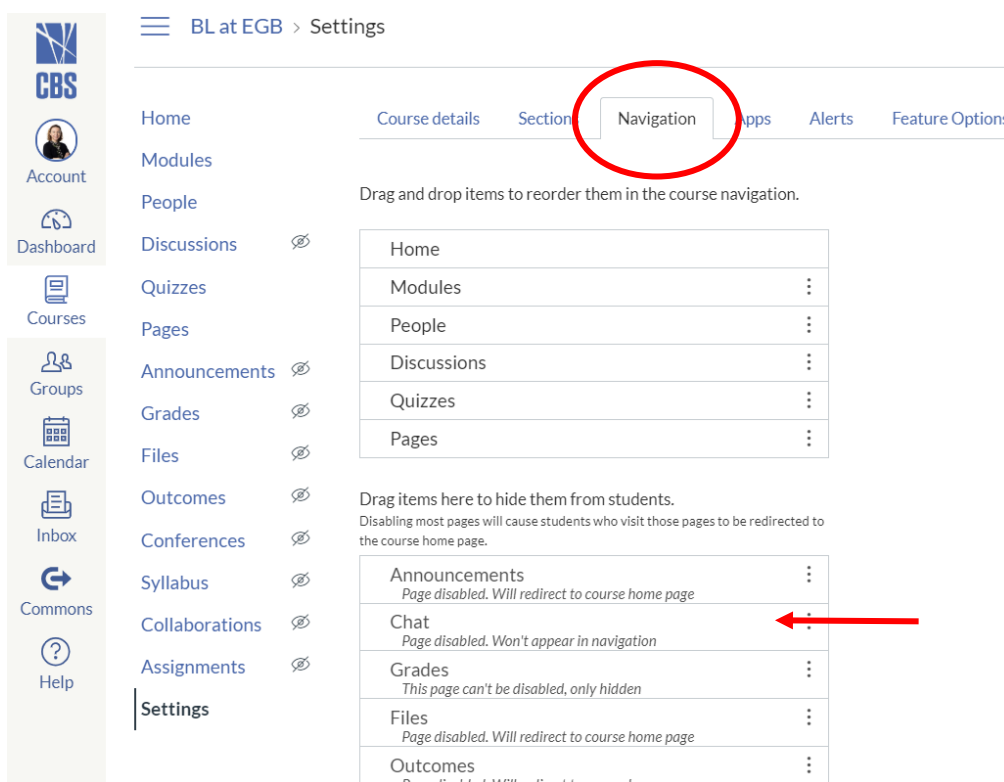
CBS

Account

Dashboard

Courses

Groups

Calendar

Inbox

Commons

Help

BL at EGB > Settings

Home
Modules
People
Discussions
Quizzes
Pages
Announcements
Grades
Files
Outcomes
Conferences
Syllabus
Collaborations
Assignments
Settings

Course details | Section | Navigation | Apps | Alerts | Feature Options

Drag and drop items to reorder them in the course navigation.

Home
Modules
People
Discussions
Quizzes
Pages

Drag items here to hide them from students.
Disabling most pages will cause students who visit those pages to be redirected to the course home page.

Announcements
Page disabled. Will redirect to course home page
Chat
Page disabled. Won't appear in navigation
Grades
This page can't be disabled, only hidden
Files
Page disabled. Will redirect to course home page
Outcomes
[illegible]